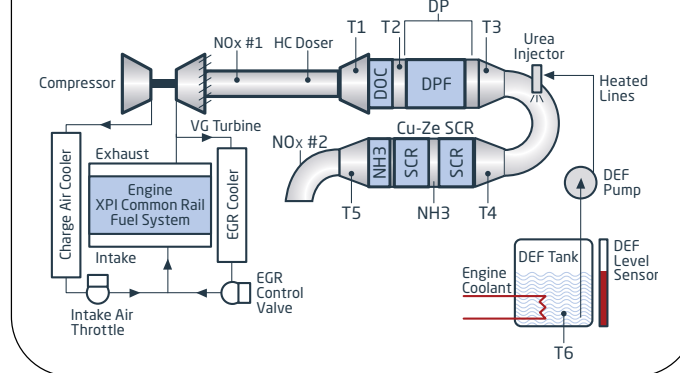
DP
NOx #1
HC Doser
T1
T2
T3
Compressor
DOC
DPF
Urea Injector
Heated Lines
VG Turbine
Cu-Ze SCR
NOx #2
Exhaust
NH3
SCR
SCR
Charge Air Cooler
Engine
XPI Common Rail
Fuel System
EGR Cooler
DEF Pump
T5
NH3
T4
Intake
DEF Tank
DEF Level Sensor
EGR Control Valve
Engine Coolant
Intake Air Throttle
T6